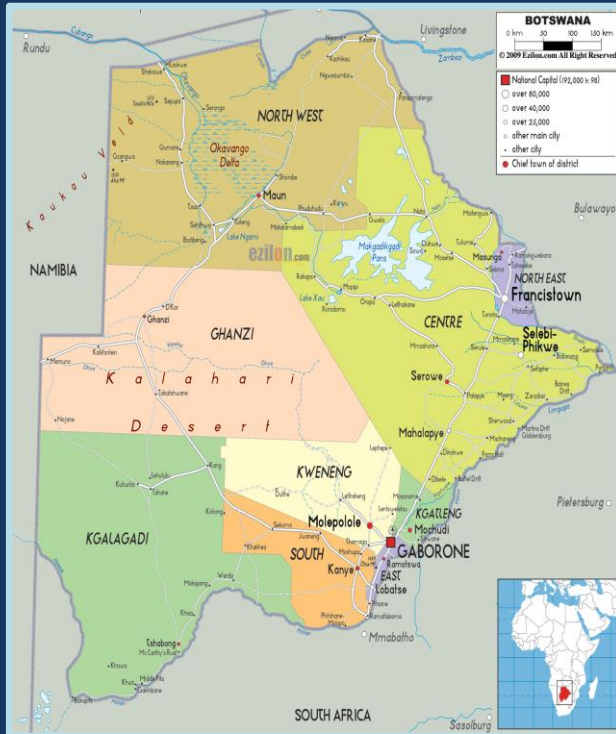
BOTSWANA
0 km 50 100 150 km
© 2009 Ezilon.com All Right Reserved

National Capital (192,000 in 98)
over 80,000
over 40,000
over 25,000
other main city
other city
Chief town of district

Rundu
Livingstone
Zambezi
Kasane
Kazungula
Kachikau
Nguaxumbo
Shakawe
Sepupa
Seronga
Gumare
Nokaneng
Pandamatenga
NORTH WEST
Okavango Delta
Kaukau Veld
Maun
Shorobe
Phuduhudu
Sehitwa
Toteng
Bodibeng
Lake Ngami
Makalamabedi
Gweta
Nata
Makgadikgadi Pans
Dukwe
Sowa
Tutume
Masunga
Mosetse
NORTH EAST
Francistown
Bulawayo
ezilon.com
NAMIBIA
Rakops
Mopipi
Lake Xau
Xoxotsha
Orapa
Letlhakane
CENTRE
Selebi-Phikwe
Bobonong
Ghanzi
D'Kar
GHANZI
Kalkfontein
Mamuno
Kalahari
Desert
Serowe
Palapye
Mahalapye
Tshabong
Kang
Hukuntsi
KWENENG
Letlhakeng
Lephepe
Molepolole
KGATLENG
Mochudi
KGALAGADI
GABORONE
SOUTH
Kanye
Ramotswa
Jwaneng
EAST
Lobatse
Werda
Mmabatho
Pietersburg
Tsabong
McCarthy's Rust
Bokspits
Middlepits
SOUTH AFRICA
Sasolburg